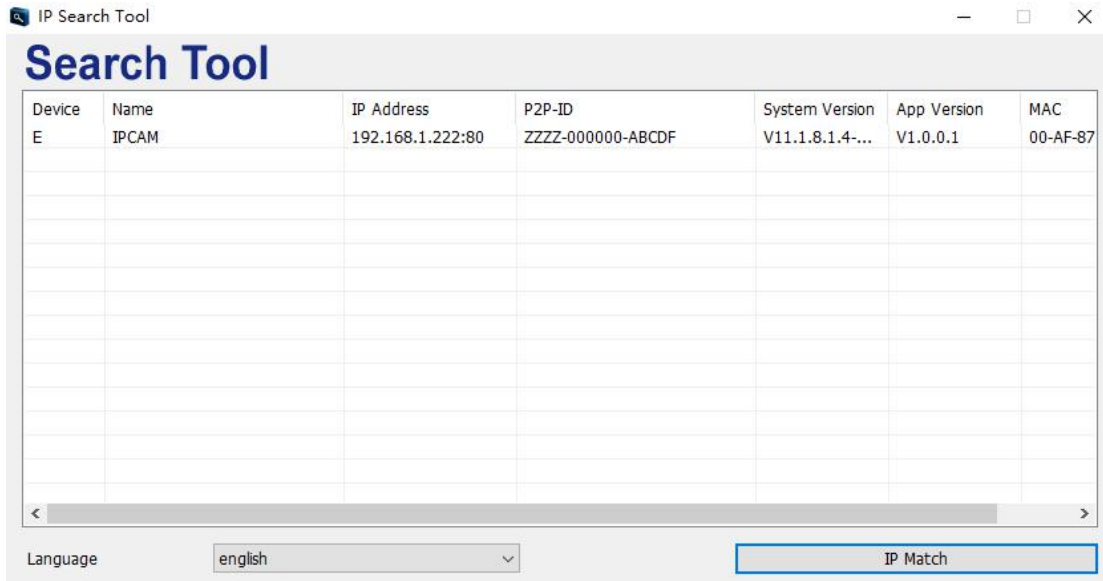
IP Search Tool

Search Tool

| Device | Name | IP Address | P2P-ID | System Version | App Version | MAC |
|---|---|---|---|---|---|---|
| E | IPCAM | 192.168.1.222:80 | ZZZZ-000000-ABCDF | V11.1.8.1.4-... | V1.0.0.1 | 00-AF-87 |

Language english

IP Match